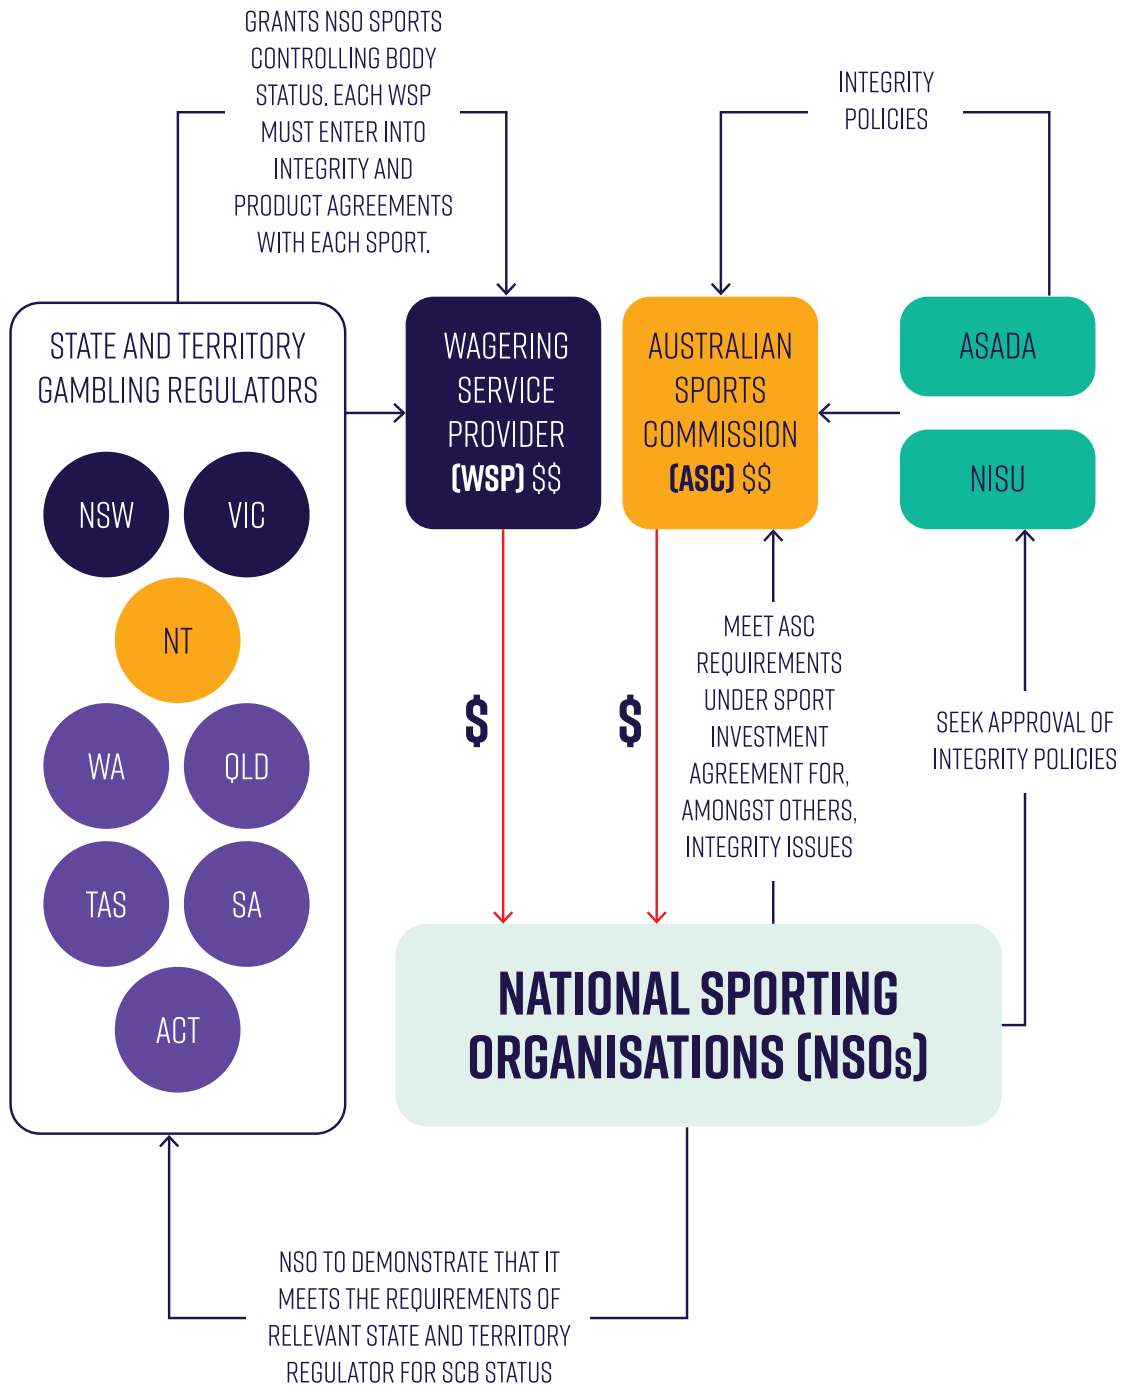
GRANTS NSO SPORTS CONTROLLING BODY STATUS. EACH WSP MUST ENTER INTO INTEGRITY AND PRODUCT AGREEMENTS WITH EACH SPORT.

INTEGRITY POLICIES

STATE AND TERRITORY GAMBLING REGULATORS

NSW

VIC

NT

WA

QLD

TAS

SA

ACT

WAGERING SERVICE PROVIDER (WSP) $$

AUSTRALIAN SPORTS COMMISSION (ASC) $$

ASADA

NISU

$

$

MEET ASC REQUIREMENTS UNDER SPORT INVESTMENT AGREEMENT FOR, AMONGST OTHERS, INTEGRITY ISSUES

SEEK APPROVAL OF INTEGRITY POLICIES

NATIONAL SPORTING ORGANISATIONS (NSOs)

NSO TO DEMONSTRATE THAT IT MEETS THE REQUIREMENTS OF RELEVANT STATE AND TERRITORY REGULATOR FOR SCB STATUS